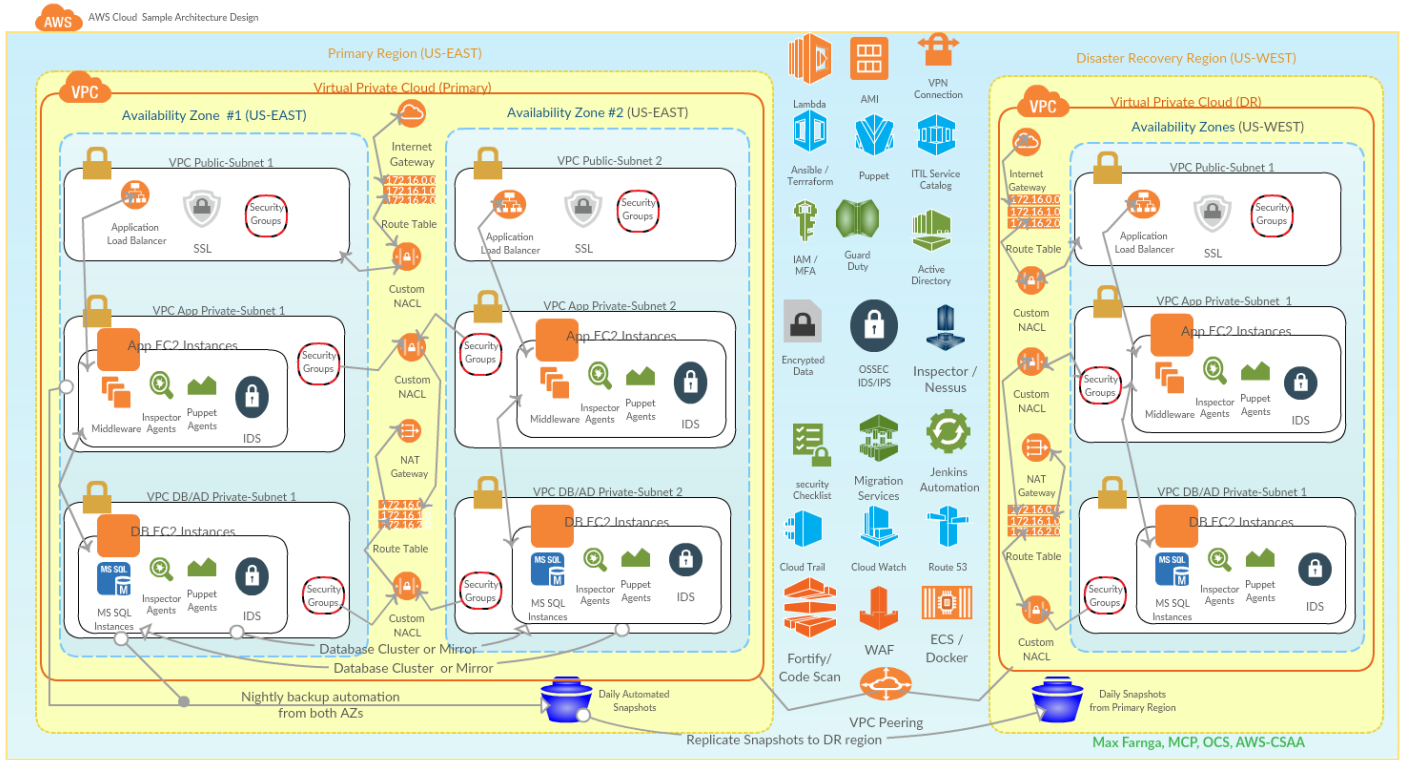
AWS

AWS Cloud Sample Architecture Design

Primary Region (US-EAST)

VPC

Virtual Private Cloud (Primary)

Availability Zone #1 (US-EAST)

VPC Public-Subnet 1

Application Load Balancer

SSL

Security Groups

Internet Gateway

172.16.0.0
172.16.1.0
172.16.2.0

Route Table

Custom NACL

VPC App Private-Subnet 1

App EC2 Instances

Security Groups

Middleware

Inspector Agents

Puppet Agents

IDS

Custom NACL

NAT Gateway

172.16.0
172.16.1
172.16.2

Route Table

VPC DB/AD Private-Subnet 1

DB EC2 Instances

MS SQL

MS SQL Instances

Inspector Agents

Puppet Agents

IDS

Security Groups

Custom NACL

Availability Zone #2 (US-EAST)

VPC Public-Subnet 2

Application Load Balancer

SSL

Security Groups

VPC App Private-Subnet 2

Security Groups

App EC2 Instances

Middleware

Inspector Agents

Puppet Agents

IDS

VPC DB/AD Private-Subnet 2

DB EC2 Instances

Security Groups

MS SQL

MS SQL Instances

Inspector Agents

Puppet Agents

IDS

Database Cluster or Mirror

Database Cluster or Mirror

Nightly backup automation from both AZs

Daily Automated Snapshots

Lambda

AMI

VPN Connection

Ansible / Terraform

Puppet

ITIL Service Catalog

IAM / MFA

Guard Duty

Active Directory

Encrypted Data

OSSEC IDS/IPS

Inspector / Nessus

security Checklist

Migration Services

Jenkins Automation

Cloud Trail

Cloud Watch

Route 53

Fortify/ Code Scan

WAF

ECS / Docker

VPC Peering

Replicate Snapshots to DR region

Disaster Recovery Region (US-WEST)

VPC

Virtual Private Cloud (DR)

Availability Zones (US-WEST)

Internet Gateway

172.16.0.0
172.16.1.0
172.16.2.0

Route Table

Custom NACL

VPC Public-Subnet 1

Application Load Balancer

SSL

Security Groups

VPC App Private-Subnet 1

App EC2 Instances

Custom NACL

Security Groups

Middleware

Inspector Agents

Puppet Agents

IDS

NAT Gateway

172.16.0
172.16.1.0
172.16.2.0

Route Table

VPC DB/AD Private-Subnet 1

DB EC2 Instances

Security Groups

MS SQL

MS SQL Instances

Inspector Agents

Puppet Agents

IDS

Custom NACL

Daily Snapshots from Primary Region

Max Farnga, MCP, OCS, AWS-CSAA